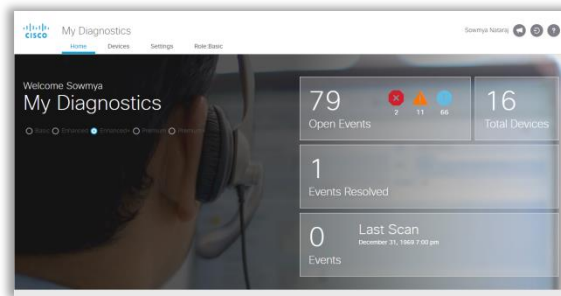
cisco My Diagnostics

Home Devices Settings Role Basic

Sowmya Nataraj

Welcome Sowmya
My Diagnostics

Basic Enhanced Enhanced Premium Premium

79 Open Events

2 11 66

16 Total Devices

1 Events Resolved

0 Events

Last Scan
December 31, 1969 7:00 pm